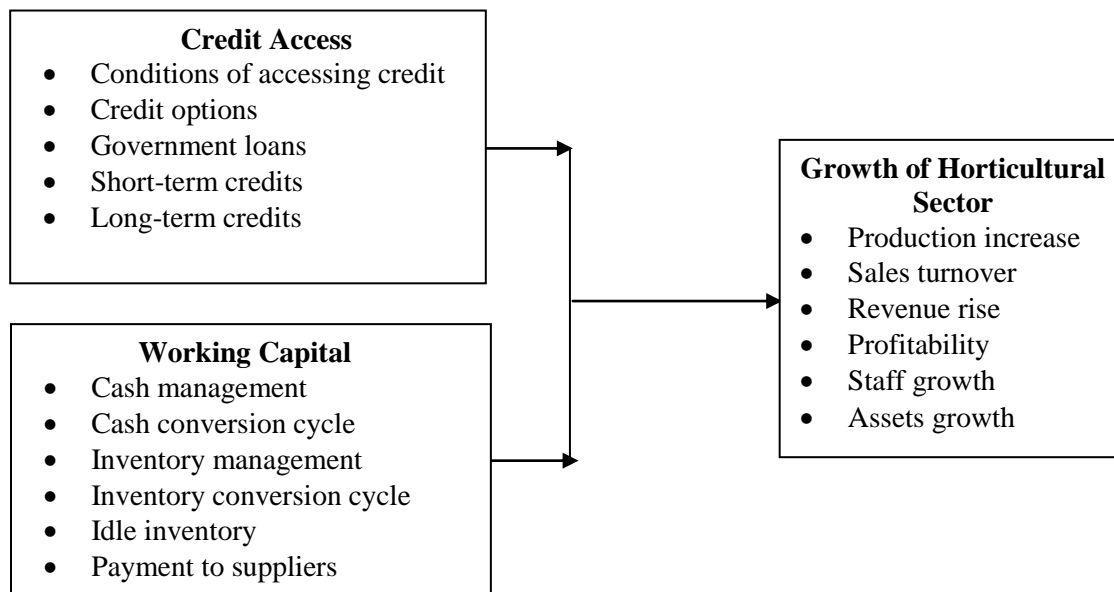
**Credit Access**
- Conditions of accessing credit
- Credit options
- Government loans
- Short-term credits
- Long-term credits

**Working Capital**
- Cash management
- Cash conversion cycle
- Inventory management
- Inventory conversion cycle
- Idle inventory
- Payment to suppliers

**Growth of Horticultural Sector**
- Production increase
- Sales turnover
- Revenue rise
- Profitability
- Staff growth
- Assets growth